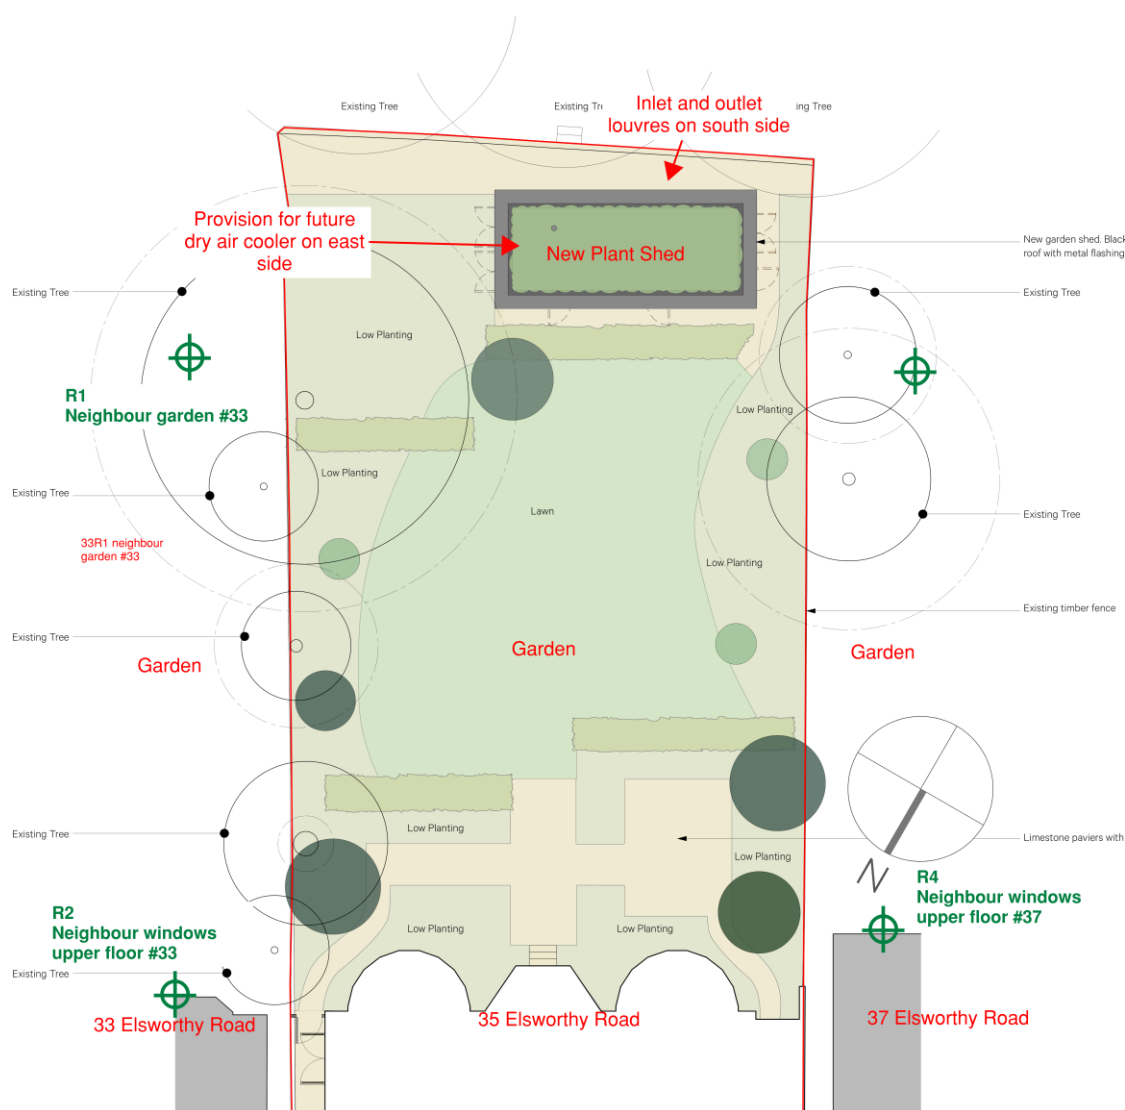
Existing Tree

Existing Tr

Inlet and outlet louvres on south side

ing Tree

Provision for future dry air cooler on east side

New Plant Shed

New garden shed. Black roof with metal flashing

Existing Tree

Low Planting

Existing Tree

R1
Neighbour garden #33

Low Planting

Existing Tree

Low Planting

Lawn

Existing Tree

33R1 neighbour garden #33

Low Planting

Existing Tree

Existing timber fence

Garden

Garden

Garden

Existing Tree

Low Planting

Limestone paviers with

Low Planting

N

R4
Neighbour windows upper floor #37

R2
Neighbour windows upper floor #33

Low Planting

Low Planting

Existing Tree

33 Elsworthy Road

35 Elsworthy Road

37 Elsworthy Road